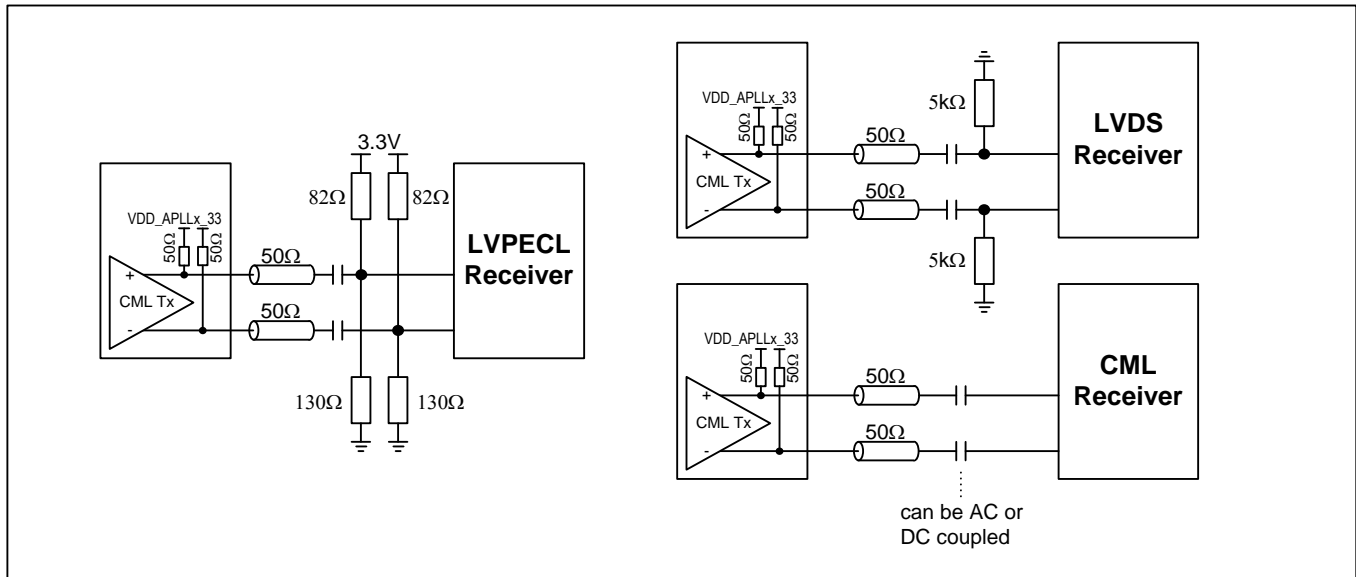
VDD_APLLx_33

$50\Omega$ $50\Omega$

+

CML Tx

-

$50\Omega$

$50\Omega$

3.3V

$82\Omega$ $82\Omega$

$130\Omega$ $130\Omega$

LVPECL Receiver

VDD_APLLx_33

$50\Omega$ $50\Omega$

+

CML Tx

-

$50\Omega$

$50\Omega$

$5k\Omega$

$5k\Omega$

LVDS Receiver

VDD_APLLx_33

$50\Omega$ $50\Omega$

+

CML Tx

-

$50\Omega$

$50\Omega$

CML Receiver

can be AC or DC coupled